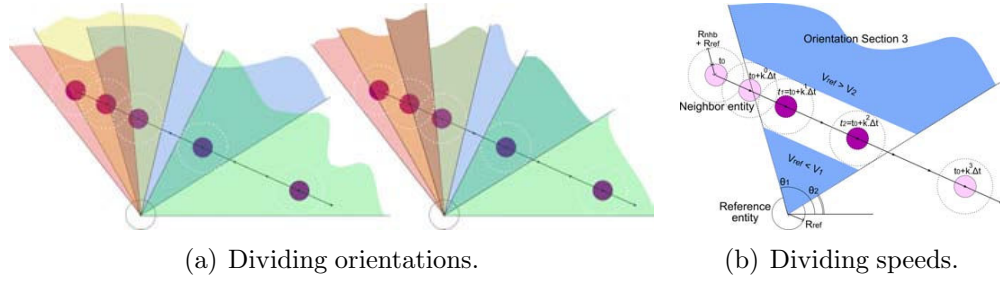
(a) Dividing orientations.

$R_{nhb}$ + $R_{ref}$

$t_0$

$t_0+k^0\Delta t$

Orientation Section 3

$V_{ref} > V_2$

$t_1=t_0+k^1\Delta t$

Neighbor entity

$t_2=t_0+k^2\Delta t$

$V_{ref} < V_1$

$t_0+k^3\Delta t$

$\theta_1$

$\theta_2$

Reference entity

$R_{ref}$

(b) Dividing speeds.